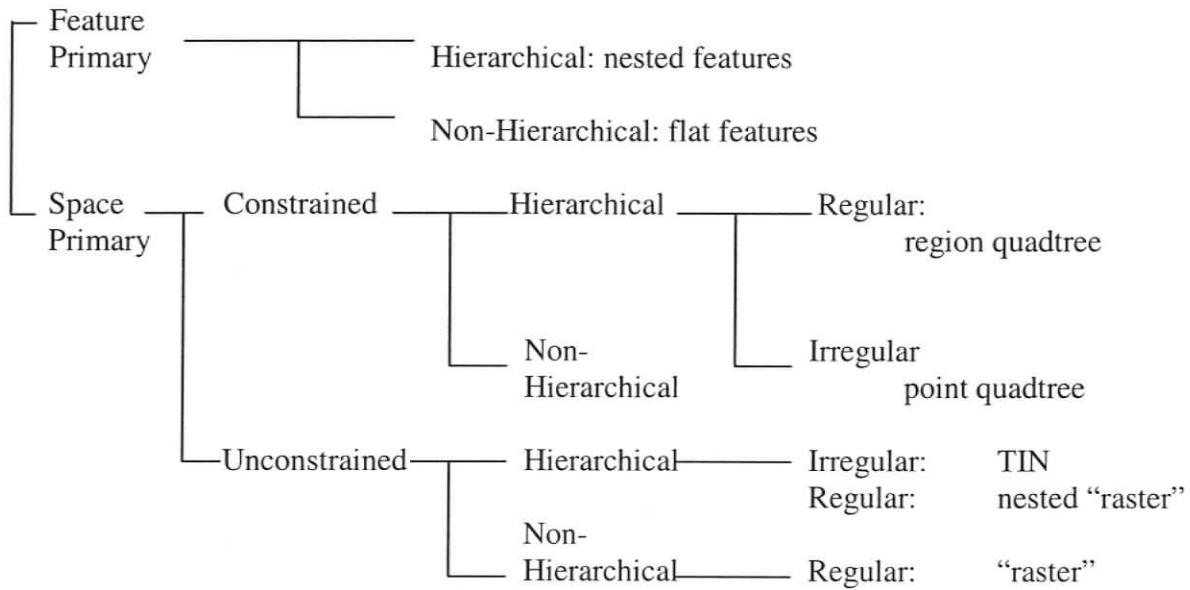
Feature Primary

Hierarchical: nested features

Non-Hierarchical: flat features

Space Primary

Constrained

Hierarchical

Regular: region quadtree

Irregular point quadtree

Non-Hierarchical

Unconstrained

Hierarchical

Irregular: TIN
Regular: nested “raster”

Non-Hierarchical

Regular: “raster”